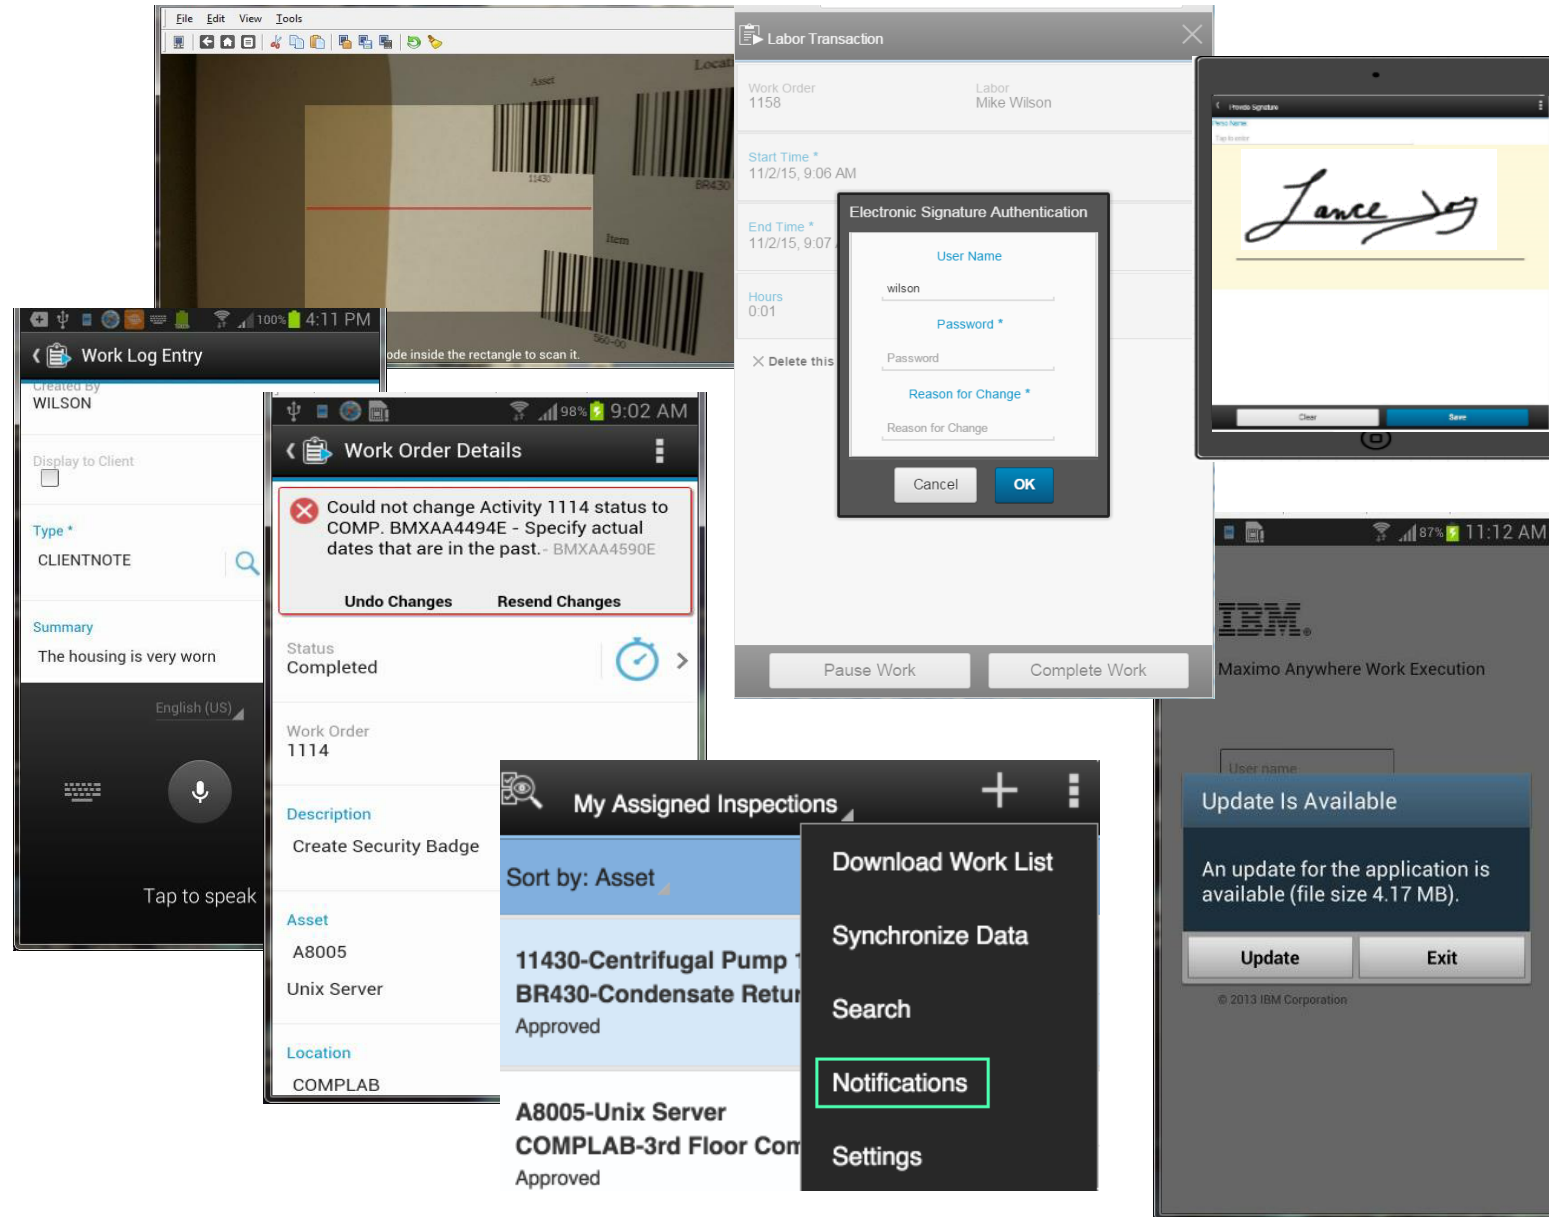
File Edit View Tools

Locati
Asset
11430
BR430
Item
560-00
ode inside the rectangle to scan it.

Labor Transaction

Work Order
1158

Labor
Mike Wilson

Start Time *
11/2/15, 9:06 AM

End Time *
11/2/15, 9:07

Hours
0:01

Delete this

Electronic Signature Authentication

User Name
wilson

Password *
Password

Reason for Change *
Reason for Change

Cancel
OK

Pause Work
Complete Work

Provide Signature

Clear
Save

100% 4:11 PM
Work Log Entry
Created By
WILSON

Display to Client

Type *
CLIENTNOTE

Summary
The housing is very worn

English (US)

Tap to speak

98% 9:02 AM
Work Order Details

Could not change Activity 1114 status to COMP. BMXAA4494E - Specify actual dates that are in the past.- BMXAA4590E

Undo Changes
Resend Changes

Status
Completed

Work Order
1114

Description
Create Security Badge

Asset
A8005
Unix Server

Location
COMPLAB

87% 11:12 AM

IBM

Maximo Anywhere Work Execution

User name

Update Is Available

An update for the application is available (file size 4.17 MB).

Update
Exit

© 2013 IBM Corporation

My Assigned Inspections

Sort by: Asset

11430-Centrifugal Pump 1
BR430-Condensate Retur
Approved

A8005-Unix Server
COMPLAB-3rd Floor Com
Approved

Download Work List
Synchronize Data
Search
Notifications
Settings